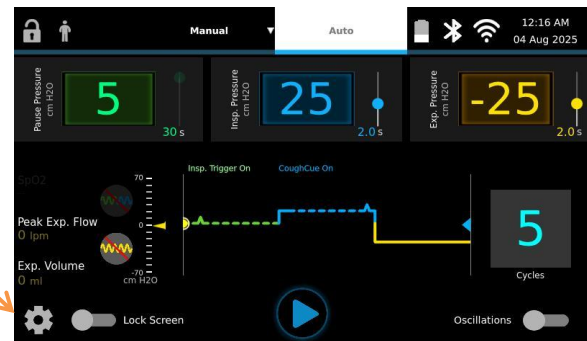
Manual
Auto
12:16 AM
04 Aug 2025

Pause Pressure
cm H2O
5
30 s

Insp. Pressure
cm H2O
25
2.0 s

Exp. Pressure
cm H2O
-25
2.0 s

SpO2
Peak Exp. Flow
0 lpm
Exp. Volume
0 ml

70
0
-70
cm H2O

Insp. Trigger On
CoughCue On

5
Cycles

Lock Screen
Oscillations